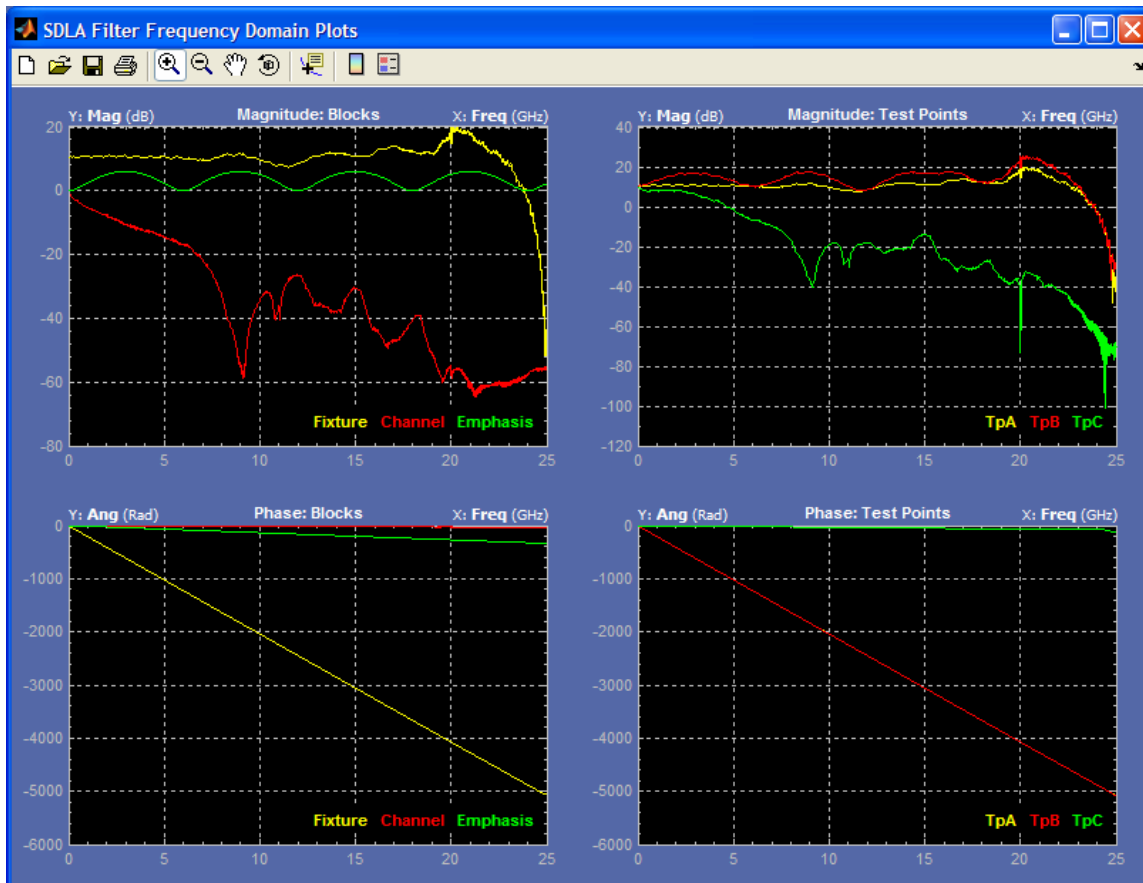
SDLA Filter Frequency Domain Plots

Y: Mag (dB) Magnitude: Blocks X: Freq (GHz)

20
0
-20
-40
-60
-80
0 5 10 15 20 25

Fixture Channel Emphasis

Y: Mag (dB) Magnitude: Test Points X: Freq (GHz)

40
20
0
-20
-40
-60
-80
-100
-120
0 5 10 15 20 25

TpA TpB TpC

Y: Ang (Rad) Phase: Blocks X: Freq (GHz)

0
-1000
-2000
-3000
-4000
-5000
-6000
0 5 10 15 20 25

Fixture Channel Emphasis

Y: Ang (Rad) Phase: Test Points X: Freq (GHz)

0
-1000
-2000
-3000
-4000
-5000
-6000
0 5 10 15 20 25

TpA TpB TpC